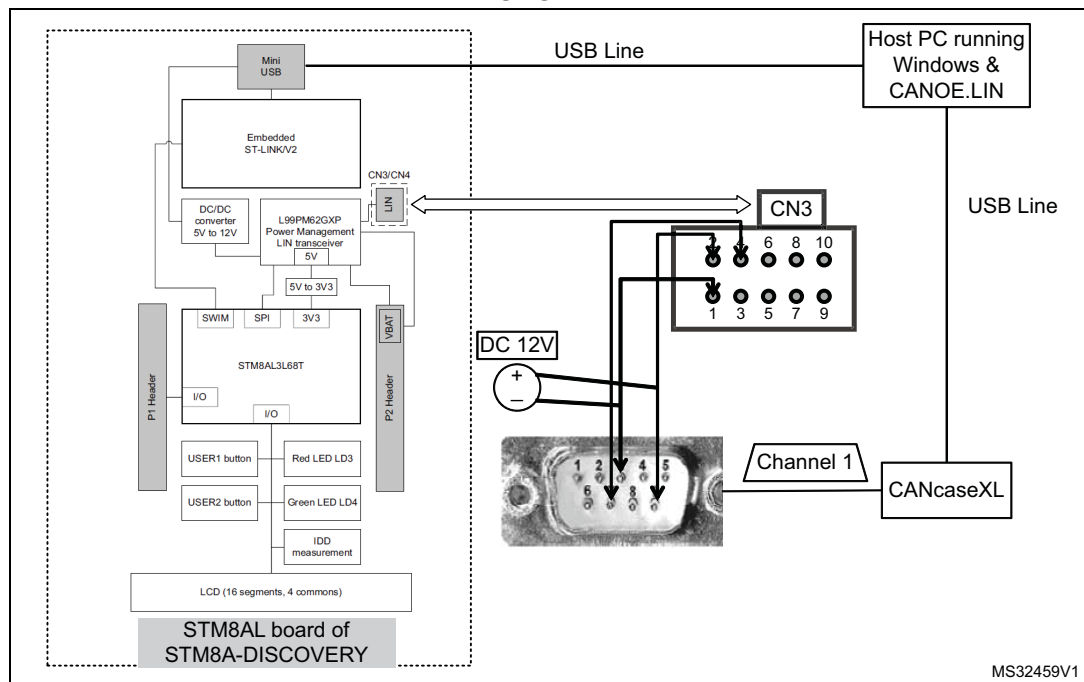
Mini USB

USB Line

Host PC running Windows & CANOE.LIN

Embedded ST-LINK/V2

CN3/CN4

LIN

DC/DC converter 5V to 12V

L99PM62GXP Power Management LIN transceiver

5V

5V to 3V3

CN3

USB Line

2 4 6 8 10

1 3 5 7 9

SWIM

SPI

3V3

VBAT

STM8AL3L68T

P1 Header

P2 Header

I/O

I/O

DC 12V

+

–

1 2 3 4 5

6 7 8 9

Channel 1

CANcaseXL

USER1 button

Red LED LD3

USER2 button

Green LED LD4

IDD measurement

LCD (16 segments, 4 commons)

STM8AL board of STM8A-DISCOVERY

MS32459V1